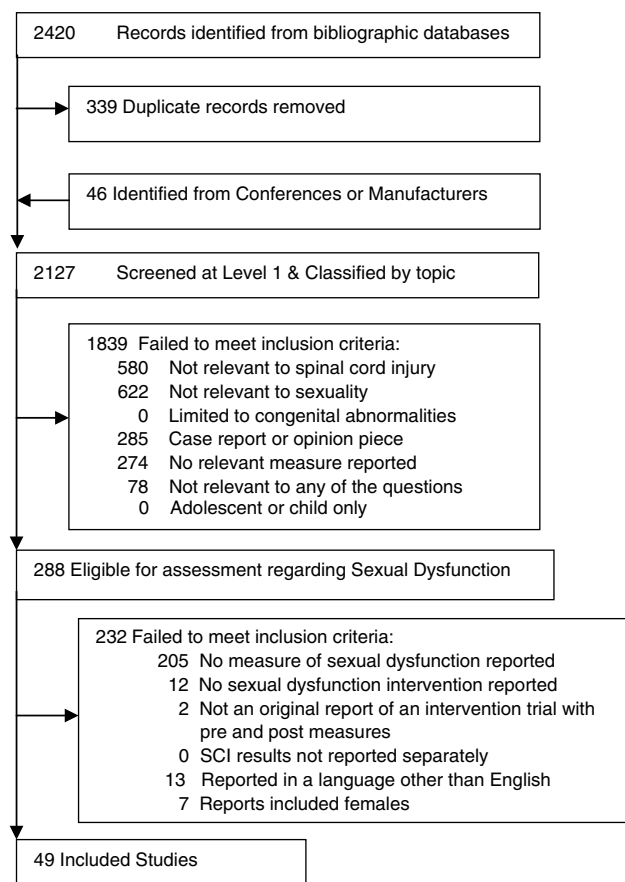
2420 Records identified from bibliographic databases

339 Duplicate records removed

46 Identified from Conferences or Manufacturers

2127 Screened at Level 1 & Classified by topic

1839 Failed to meet inclusion criteria:
580 Not relevant to spinal cord injury
622 Not relevant to sexuality
0 Limited to congenital abnormalities
285 Case report or opinion piece
274 No relevant measure reported
78 Not relevant to any of the questions
0 Adolescent or child only

288 Eligible for assessment regarding Sexual Dysfunction

232 Failed to meet inclusion criteria:
205 No measure of sexual dysfunction reported
12 No sexual dysfunction intervention reported
2 Not an original report of an intervention trial with pre and post measures
0 SCI results not reported separately
13 Reported in a language other than English
7 Reports included females

49 Included Studies